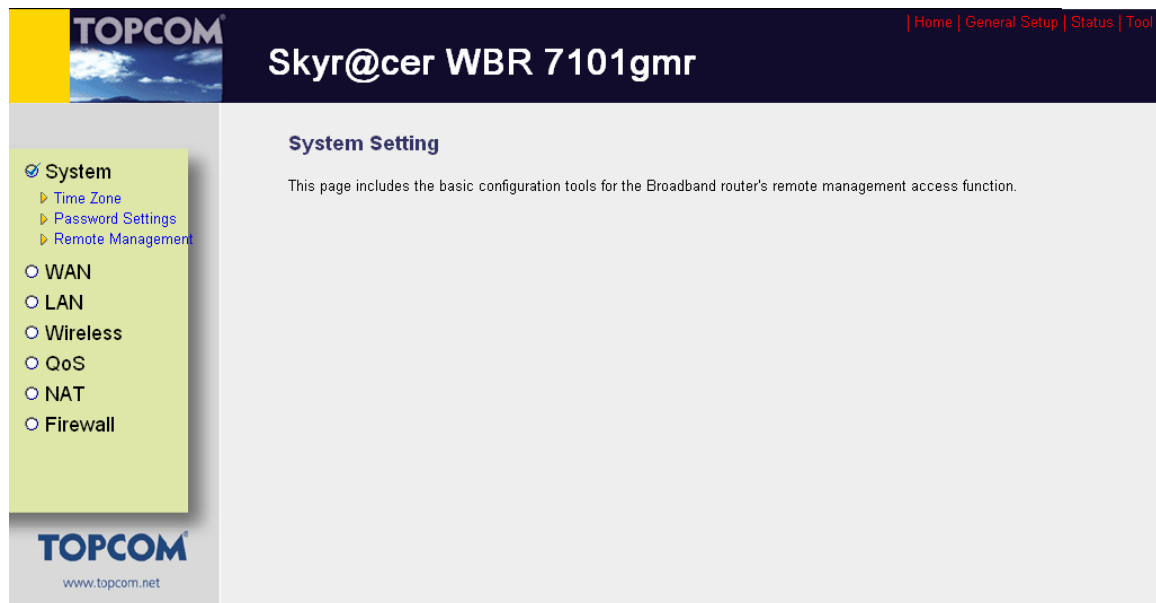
TOPCOM

Skyr@cer WBR 7101gmr

| Home | General Setup | Status | Tool

System
Time Zone
Password Settings
Remote Management
WAN
LAN
Wireless
QoS
NAT
Firewall

TOPCOM
www.topcom.net

System Setting

This page includes the basic configuration tools for the Broadband router's remote management access function.